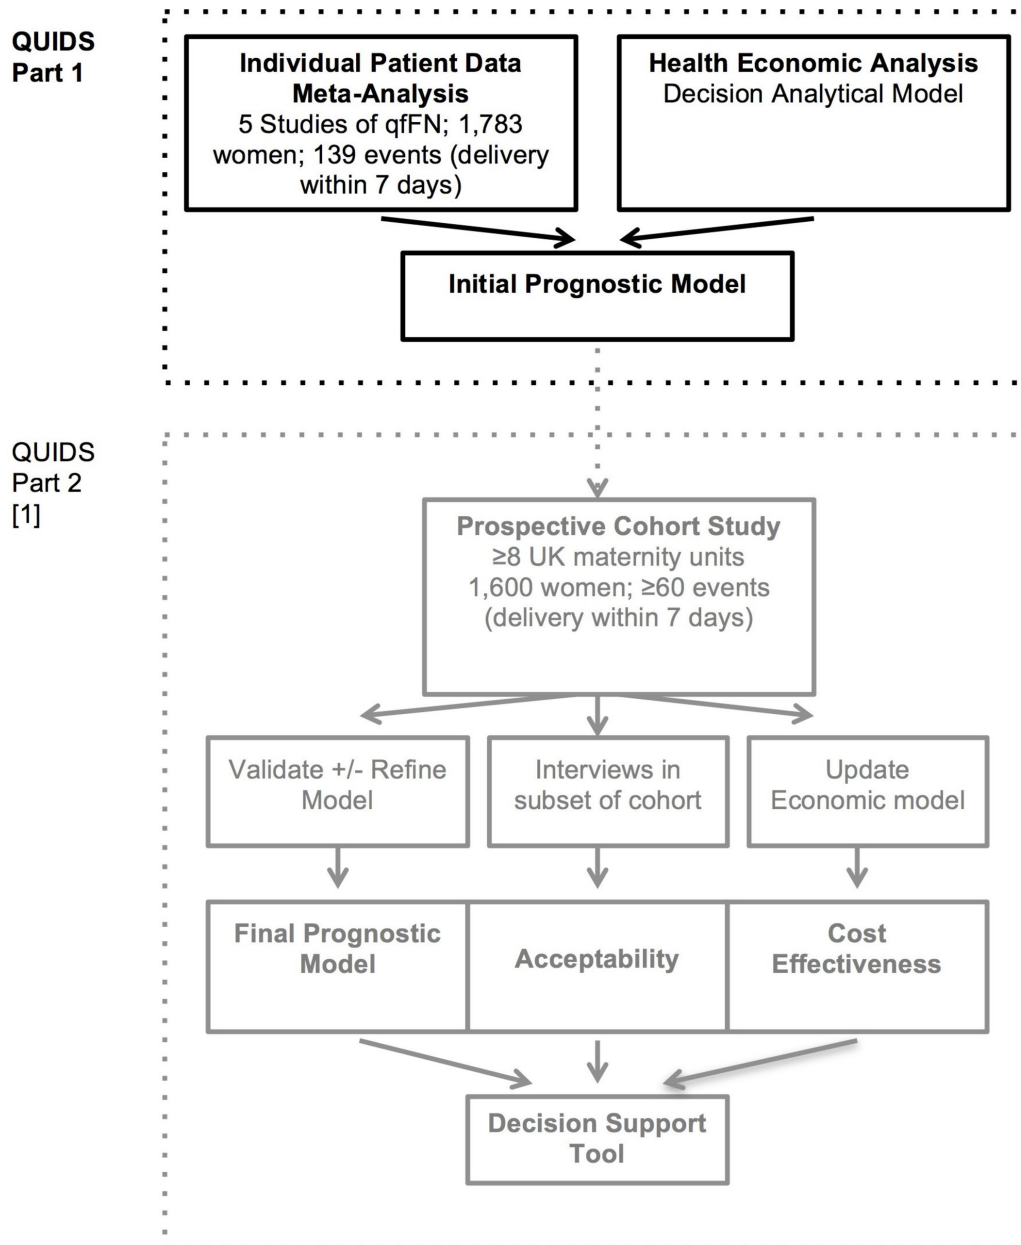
QUIDS
Part 1

Individual Patient Data Meta-Analysis
5 Studies of qfFN; 1,783 women; 139 events (delivery within 7 days)

Health Economic Analysis
Decision Analytical Model

Initial Prognostic Model

QUIDS
Part 2
[1]

Prospective Cohort Study
≥8 UK maternity units
1,600 women; ≥60 events
(delivery within 7 days)

Validate +/- Refine Model

Interviews in subset of cohort

Update Economic model

Final Prognostic Model

Acceptability

Cost Effectiveness

Decision Support Tool